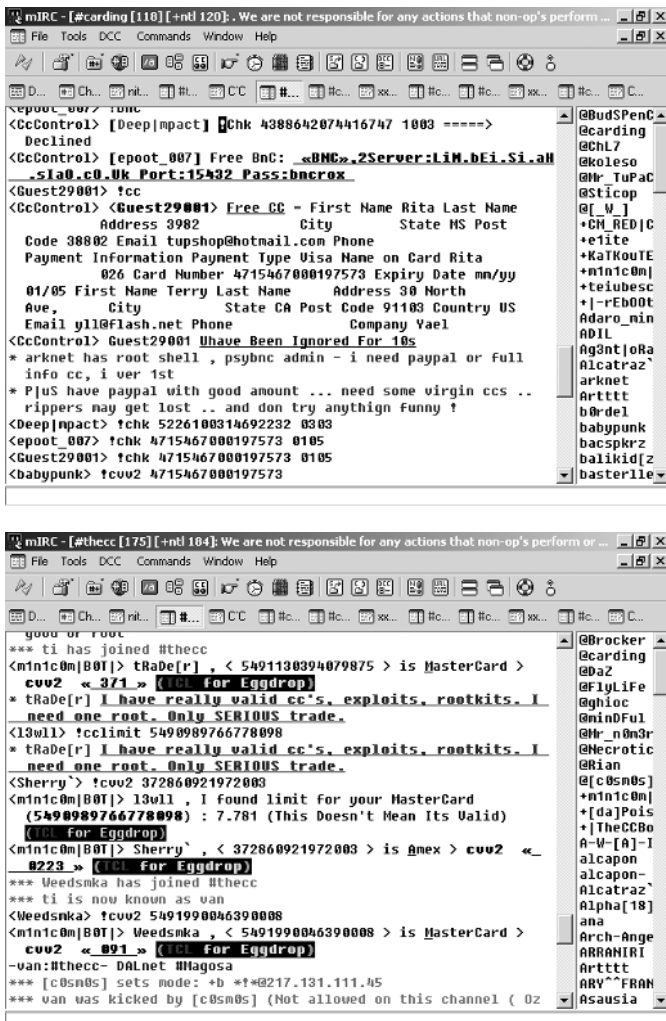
mIRC - [#carding [118] [+ntl 120]: . We are not responsible for any actions that non-op's perform ...
File Tools DCC Commands Window Help
D... Ch... nit... #... C'C #... #c... #c... xx... #c... #c... xx... #c... C...

<epoot_007> !bnc
<CcControl> [Deep|mpact] Chk 4388642074416747 1003 =====> Declined
<CcControl> [epoot_007] Free BnC: «BNC».2Server:LiM.bEi.Si.aH.sla0.c0.Uk Port:15432 Pass:bncrox
<Guest29001> !cc
<CcControl> <Guest29001> Free CC - First Name Rita Last Name Address 3982 City State MS Post Code 38802 Email tupshop@hotmail.com Phone Payment Information Payment Type Visa Name on Card Rita 026 Card Number 4715467000197573 Expiry Date mm/yy 01/05 First Name Terry Last Name Address 30 North Ave, City State CA Post Code 91103 Country US Email yll@flash.net Phone Company Yael
<CcControl> Guest29001 Uhave Been Ignored For 10s
* arknet has root shell , psybnc admin - i need paypal or full info cc, i ver 1st
* P|uS have paypal with good amount ... need some virgin ccs .. rippers may get lost .. and don try anythign funny !
<Deep|mpact> !chk 5226100314692232 0303
<epoot_007> !chk 4715467000197573 0105
<Guest29001> !chk 4715467000197573 0105
<babypunk> !cvv2 4715467000197573

@BudSPenC
@carding
@ChL7
@koleso
@Mr_TuPaC
@Sticop
@[_W_]
+CM_RED|C
+e1ite
+KaTKouTE
+m1n1c0m|
+teiubesc
+|-rEb00t
Adaro_min
ADIL
Ag3nt|oRa
Alcatraz`
arknet
Artttt
b0rdel
babypunk
bacspkrz
balikid[z
basterlle

mIRC - [#thecc [175] [+ntl 184]: We are not responsible for any actions that non-op's perform ...
File Tools DCC Commands Window Help
D... Ch... nit... #... C'C #... #c... #c... xx... #c... #c... xx... #c... C...

good or root
*** ti has joined #thecc
<m1n1c0m|B0T|> tRaDe[r] , < 5491130394079875 > is MasterCard > cvv2 « 371 » (TCL For Eggdrop)
* tRaDe[r] I have really valid cc's, exploits, rootkits. I need one root. Only SERIOUS trade.
<13wll> !cclimit 5490989766778098
* tRaDe[r] I have really valid cc's, exploits, rootkits. I need one root. Only SERIOUS trade.
<Sherry`> !cvv2 372860921972003
<m1n1c0m|B0T|> 13wll , I found limit for your MasterCard (5490989766778098) : 7.781 (This Doesn't Mean Its Valid) (TCL For Eggdrop)
<m1n1c0m|B0T|> Sherry` , < 372860921972003 > is Amex > cvv2 « 8223 » (TCL For Eggdrop)
*** Weedsmka has joined #thecc
*** ti is now known as van
<Weedsmka> !cvv2 5491990046390008
<m1n1c0m|B0T|> Weedsmka , < 5491990046390008 > is MasterCard > cvv2 « 891 » (TCL For Eggdrop)
-van:#thecc- DALnet #Magosa
*** [c0sm0s] sets mode: +b *!*@217.131.111.45
*** van was kicked by [c0sm0s] (Not allowed on this channel ( Oz

@Brocker
@carding
@DaZ
@FlyLiFe
@ghioc
@minDFul
@Mr_n0m3r
@Necrotic
@Rian
@[c0sm0s]
+m1n1c0m|
+[da]Pois
+|TheCCBo
A-W-[A]-I
alcapon
alcapon-
Alcatraz`
Alpha[18]
ana
Arch-Ange
ARRANIRI
Artttt
ARY^^FRAN
Asausia